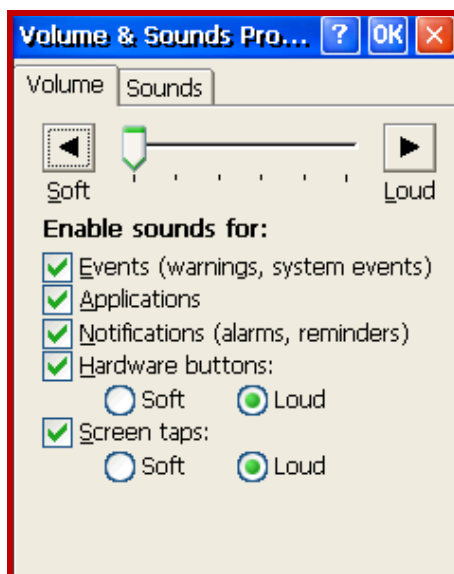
Volume & Sounds Pro... ? OK ×

Volume Sounds

Soft Loud

Enable sounds for:

Events (warnings, system events)
Applications
Notifications (alarms, reminders)
Hardware buttons:
Soft Loud
Screen taps:
Soft Loud